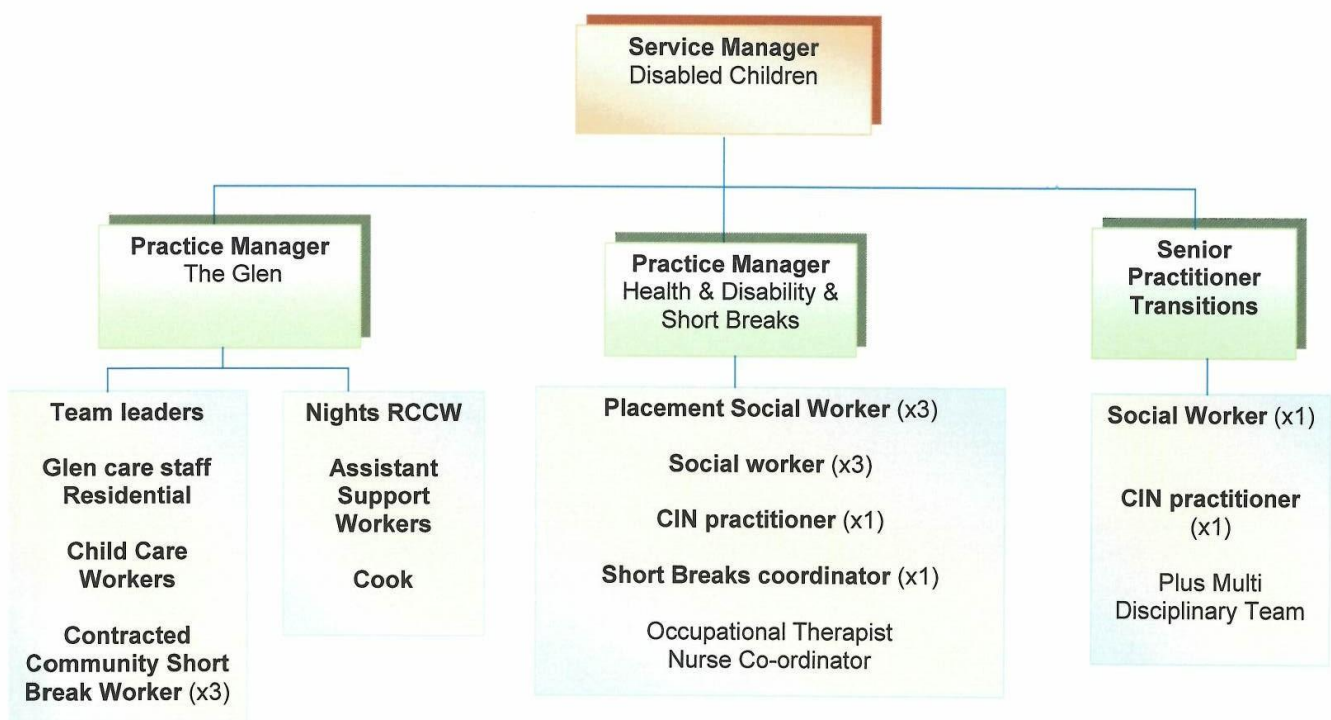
Service Manager
Disabled Children

Practice Manager
The Glen

Practice Manager
Health & Disability & Short Breaks

Senior Practitioner Transitions

Team leaders

Glen care staff Residential

Child Care Workers

Contracted Community Short Break Worker (x3)

Nights RCCW

Assistant Support Workers

Cook

Placement Social Worker (x3)

Social worker (x3)

CIN practitioner (x1)

Short Breaks coordinator (x1)

Occupational Therapist
Nurse Co-ordinator

Social Worker (x1)

CIN practitioner (x1)

Plus Multi Disciplinary Team